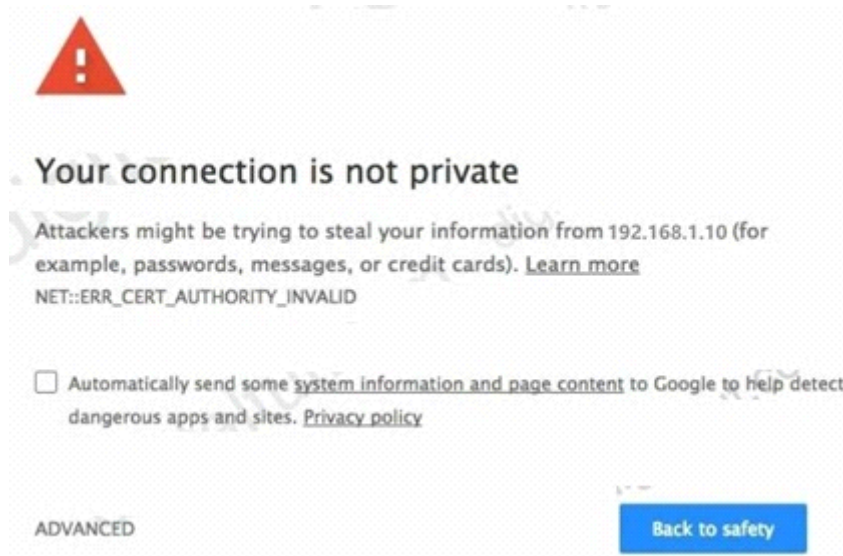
Your connection is not private

Attackers might be trying to steal your information from 192.168.1.10 (for example, passwords, messages, or credit cards). Learn more

NET::ERR_CERT_AUTHORITY_INVALID

Automatically send some system information and page content to Google to help detect dangerous apps and sites. Privacy policy

ADVANCED

Back to safety